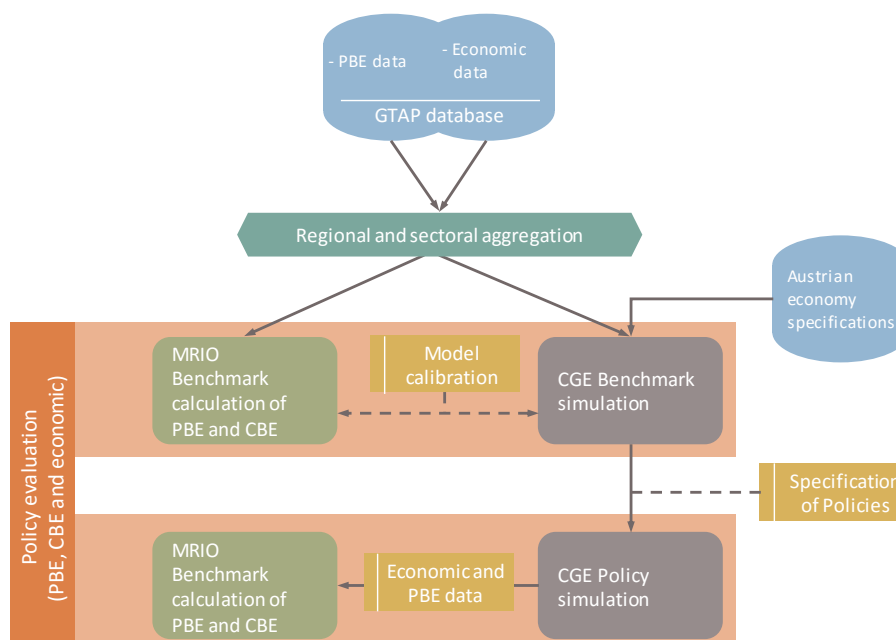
- PBE data

- Economic data

GTAP database

Regional and sectoral aggregation

Austrian economy specifications

Policy evaluation (PBE, CBE and economic)

MRIO Benchmark calculation of PBE and CBE

Model calibration

CGE Benchmark simulation

Specification of Policies

MRIO Benchmark calculation of PBE and CBE

Economic and PBE data

CGE Policy simulation